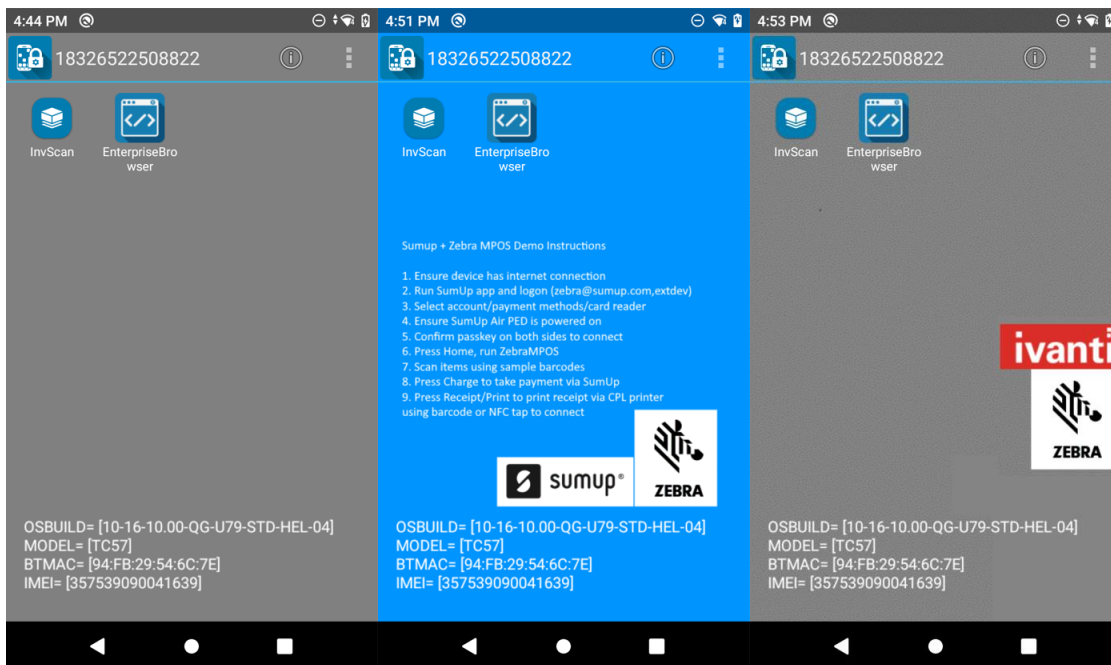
4:44 PM

18326522508822

InvScan

EnterpriseBrowser

OSBUILD= [10-16-10.00-QG-U79-STD-HEL-04]
MODEL= [TC57]
BTMAC= [94:FB:29:54:6C:7E]
IMEI= [357539090041639]

4:51 PM

18326522508822

InvScan

EnterpriseBrowser

Sumup + Zebra MPOS Demo Instructions

1. Ensure device has internet connection
2. Run SumUp app and logon (zebra@sumup.com,extdev)
3. Select account/payment methods/card reader
4. Ensure SumUp Air PED is powered on
5. Confirm passkey on both sides to connect
6. Press Home, run ZebraMPOS
7. Scan items using sample barcodes
8. Press Charge to take payment via SumUp
9. Press Receipt/Print to print receipt via CPL printer using barcode or NFC tap to connect

sumup®

ZEBRA

OSBUILD= [10-16-10.00-QG-U79-STD-HEL-04]
MODEL= [TC57]
BTMAC= [94:FB:29:54:6C:7E]
IMEI= [357539090041639]

4:53 PM

18326522508822

InvScan

EnterpriseBrowser

ivanti

ZEBRA

OSBUILD= [10-16-10.00-QG-U79-STD-HEL-04]
MODEL= [TC57]
BTMAC= [94:FB:29:54:6C:7E]
IMEI= [357539090041639]